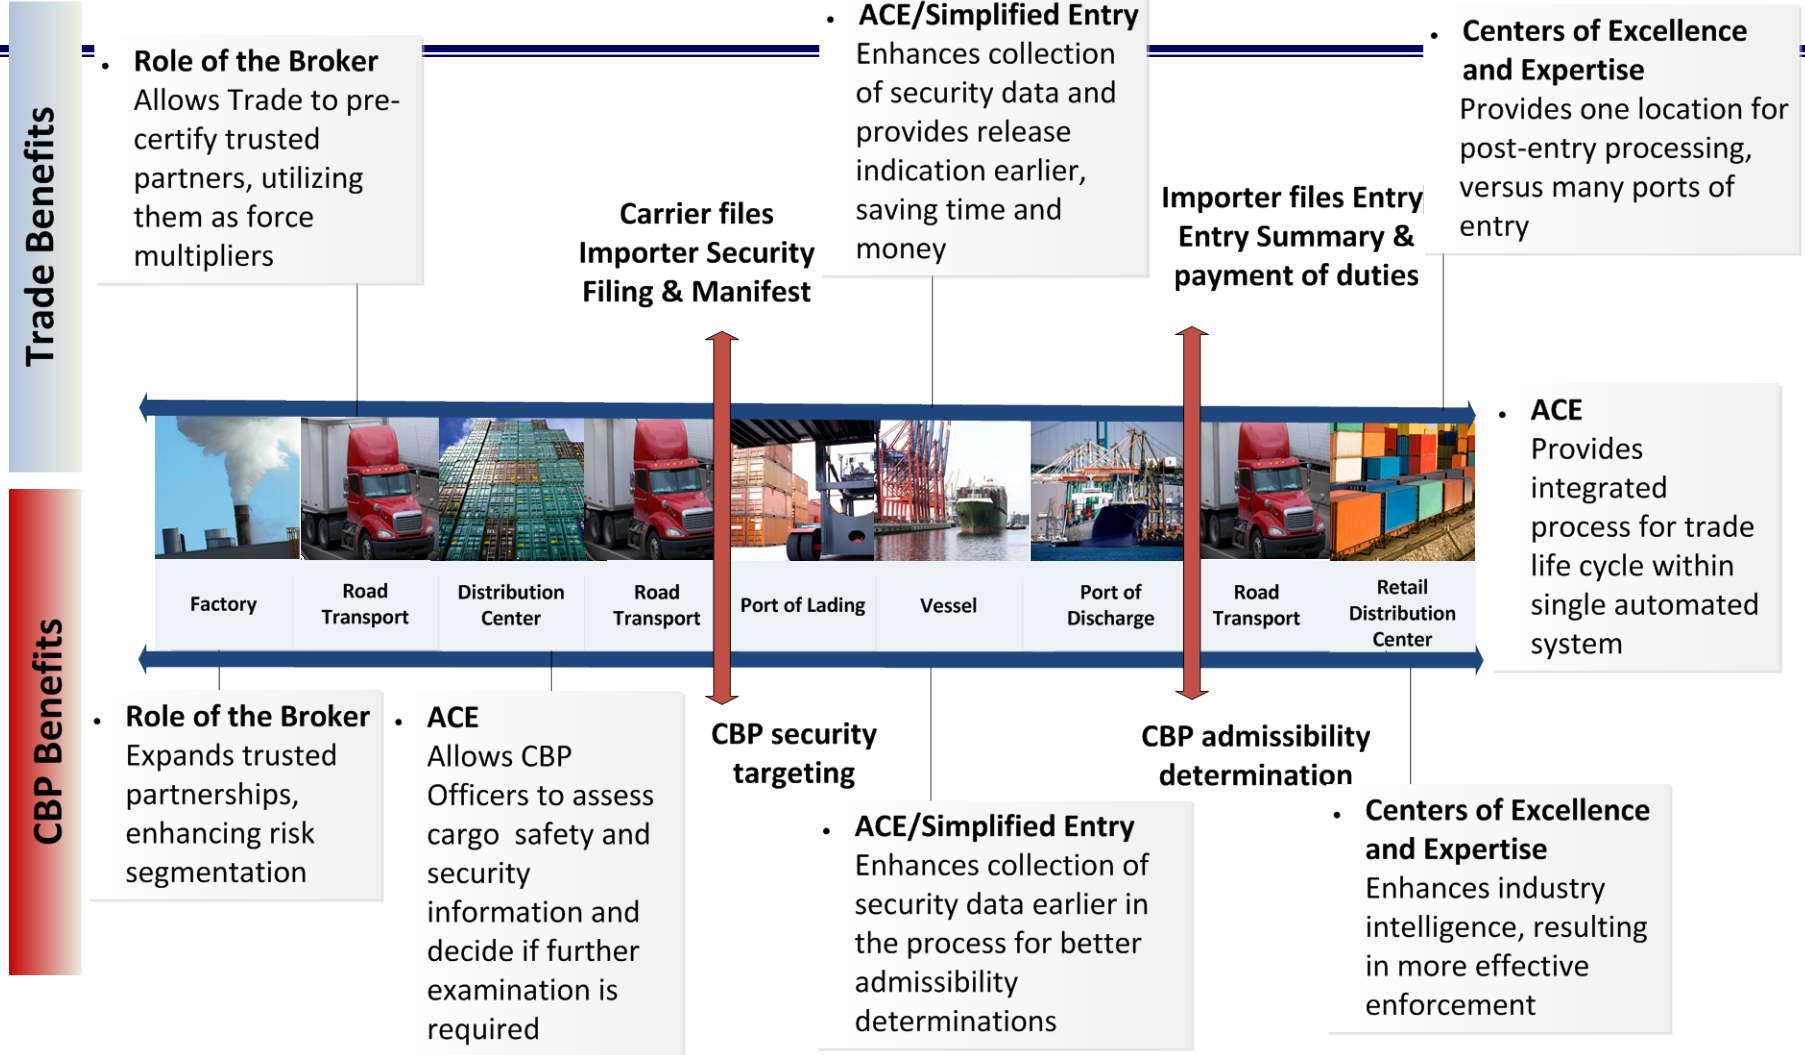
Trade Benefits

• Role of the Broker
Allows Trade to pre-certify trusted partners, utilizing them as force multipliers

Carrier files Importer Security Filing & Manifest

• ACE/Simplified Entry
Enhances collection of security data and provides release indication earlier, saving time and money

Importer files Entry Entry Summary & payment of duties

• Centers of Excellence and Expertise
Provides one location for post-entry processing, versus many ports of entry

Factory
Road Transport
Distribution Center
Road Transport
Port of Lading
Vessel
Port of Discharge
Road Transport
Retail Distribution Center

• ACE
Provides integrated process for trade life cycle within single automated system

CBP Benefits

• Role of the Broker
Expands trusted partnerships, enhancing risk segmentation

• ACE
Allows CBP Officers to assess cargo safety and security information and decide if further examination is required

CBP security targeting

• ACE/Simplified Entry
Enhances collection of security data earlier in the process for better admissibility determinations

CBP admissibility determination

• Centers of Excellence and Expertise
Enhances industry intelligence, resulting in more effective enforcement